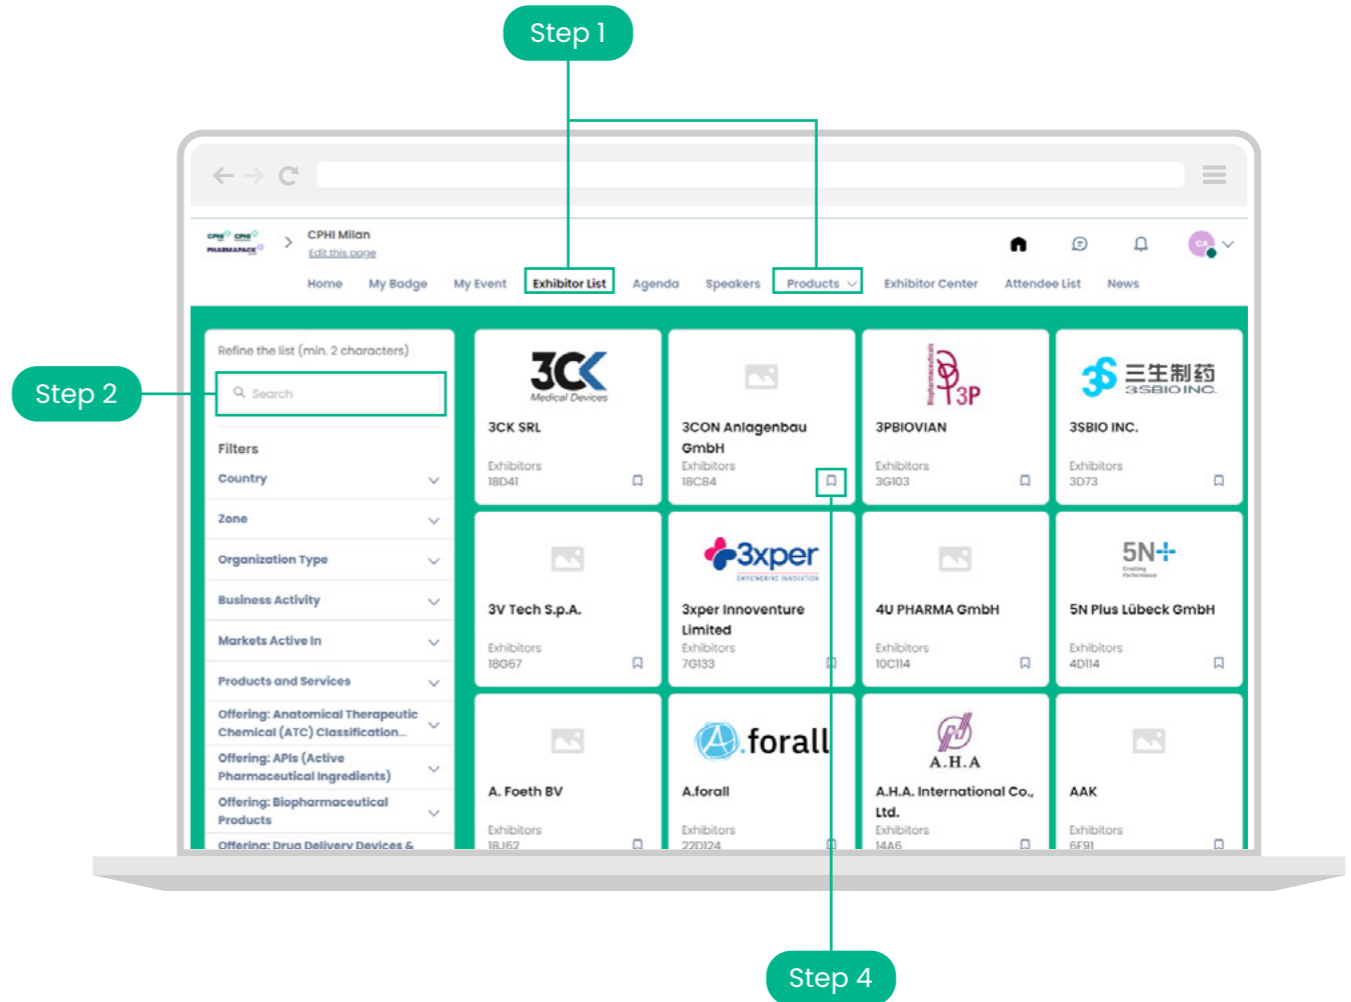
Step 1

Step 2

CPHI Milan
Edit this page

Home My Badge My Event Exhibitor List Agenda Speakers Products Exhibitor Center Attendee List News

Refine the list (min. 2 characters)

Search

Filters
Country
Zone
Organization Type
Business Activity
Markets Active In
Products and Services
Offering: Anatomical Therapeutic Chemical (ATC) Classification...
Offering: APIs (Active Pharmaceutical Ingredients)
Offering: Biopharmaceutical Products
Offering: Drug Delivery Devices &

3CK Medical Devices
3CK SRL
Exhibitors
18D41

3CON Anlagenbau GmbH
Exhibitors
18C84

3P
3PBIOVIAN
Exhibitors
3G103

三生制药 3SBIO INC.
3SBIO INC.
Exhibitors
3D73

3V Tech S.p.A.
Exhibitors
18G67

3xper
3xper Innoventure Limited
Exhibitors
7G133

4U PHARMA GmbH
Exhibitors
10C114

5N+
5N Plus Lübeck GmbH
Exhibitors
4D114

A. Foeth BV
Exhibitors
18J62

forall
A.forall
Exhibitors
22D124

A.H.A
A.H.A. International Co., Ltd.
Exhibitors
14A6

AAK
Exhibitors
6F91

Step 4